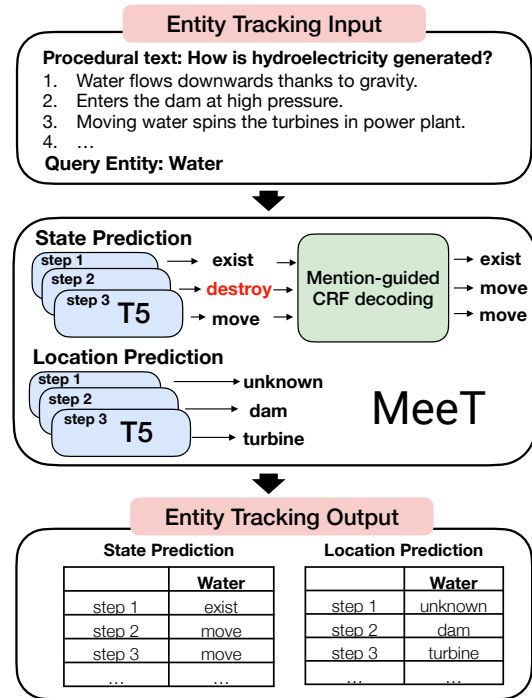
Entity Tracking Input

Procedural text: How is hydroelectricity generated?
1. Water flows downwards thanks to gravity.
2. Enters the dam at high pressure.
3. Moving water spins the turbines in power plant.
4. …
Query Entity: Water

State Prediction
step 1
step 2
step 3
T5
exist
destroy
move
Mention-guided CRF decoding
exist
move
move

Location Prediction
step 1
step 2
step 3
T5
unknown
dam
turbine

MeeT

Entity Tracking Output

State Prediction

| | Water |
|---|---|
| step 1 | exist |
| step 2 | move |
| step 3 | move |
| … | … |

Location Prediction

| | Water |
|---|---|
| step 1 | unknown |
| step 2 | dam |
| step 3 | turbine |
| … | … |